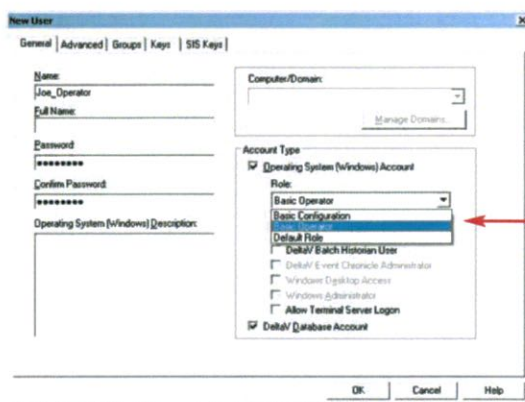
New User

General | Advanced | Groups | Keys | SIS Keys

Name:
Joe_Operator
Full Name:

Password:
•••••••••
Confirm Password:
•••••••••
Operating System (Windows) Description:

Computer/Domain:

Manage Domains...

Account Type
☑ Operating System (Windows) Account
Role:
Basic Operator
Basic Configuration
Basic Operator
Default Role
☐ DeltaV Batch Historian User
☐ DeltaV Event Chronicle Administrator
☐ Windows Desktop Access
☐ Windows Administrator
☐ Allow Terminal Server Logon
☑ DeltaV Database Account

OK | Cancel | Help